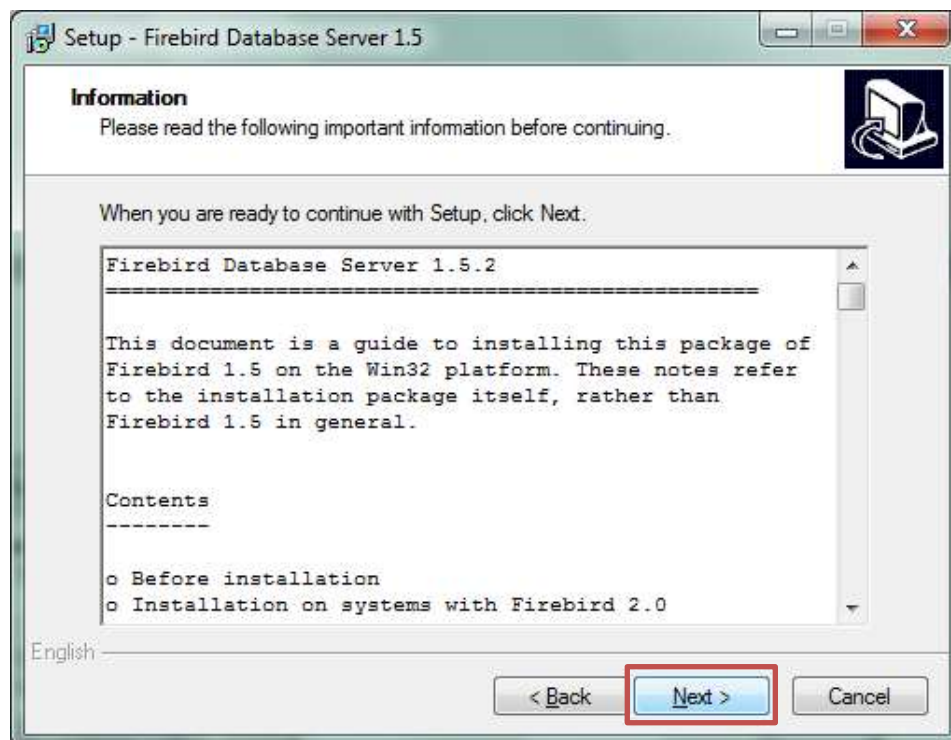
Setup - Firebird Database Server 1.5

Information

Please read the following important information before continuing.

When you are ready to continue with Setup, click Next.

Firebird Database Server 1.5.2
==================================================

This document is a guide to installing this package of Firebird 1.5 on the Win32 platform. These notes refer to the installation package itself, rather than Firebird 1.5 in general.

Contents
--------

o Before installation
o Installation on systems with Firebird 2.0

English

< Back

Next >

Cancel